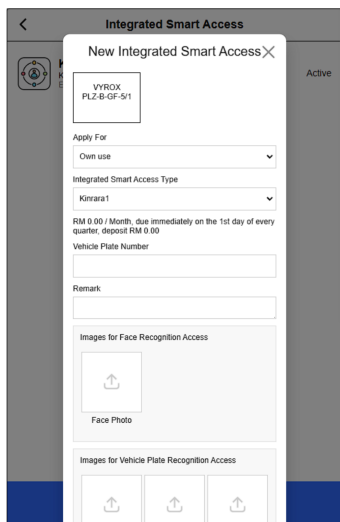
Integrated Smart Access

Active

New Integrated Smart Access

VYROX
PLZ-B-GF-5/1

Apply For

Own use

Integrated Smart Access Type

Kinrara1

RM 0.00 / Month, due immediately on the 1st day of every quarter, deposit RM 0.00

Vehicle Plate Number

Remark

Images for Face Recognition Access

Face Photo

Images for Vehicle Plate Recognition Access